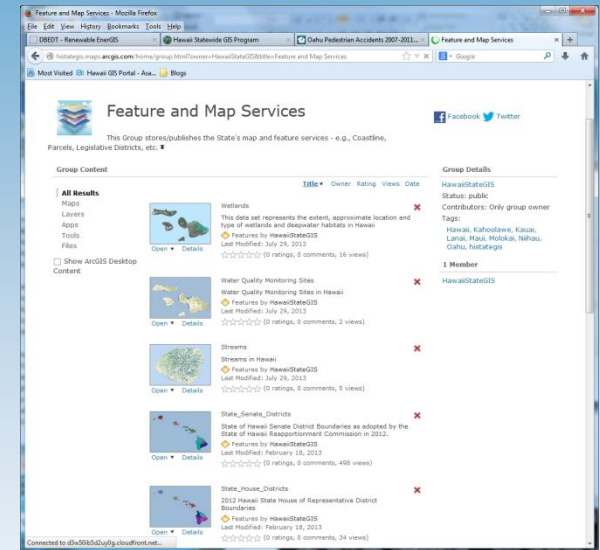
Feature and Map Services - Mozilla Firefox

File Edit View History Bookmarks Tools Help

DBEDT - Renewable EnerGIS | Hawaii Statewide GIS Program | Oahu Pedestrian Accidents 2007-2011... | Feature and Map Services

histategis.maps.arcgis.com/home/group.html?owner=HawaiiStateGIS&title=Feature and Map Services

Google

Most Visited | Hawaii GIS Portal - Asa... | Blogs

Feature and Map Services

Facebook Twitter

This Group stores/publishes the State's map and feature services - e.g., Coastline, Parcels, Legislative Districts, etc.

Group Content

Title ▾ Owner Rating Views Date

All Results
Maps
Layers
Apps
Tools
Files

Show ArcGIS Desktop Content

Wetlands
This data set represents the extent, approximate location and type of wetlands and deepwater habitats in Hawaii
Features by HawaiiStateGIS
Last Modified: July 29, 2013
(0 ratings, 0 comments, 16 views)
Open ▾ Details

Water Quality Monitoring Sites
Water Quality Monitoring Sites in Hawaii
Features by HawaiiStateGIS
Last Modified: July 29, 2013
(0 ratings, 0 comments, 2 views)
Open ▾ Details

Streams
Streams in Hawaii
Features by HawaiiStateGIS
Last Modified: July 29, 2013
(0 ratings, 0 comments, 5 views)
Open ▾ Details

State_Senate_Districts
State of Hawaii Senate District Boundaries as adopted by the State of Hawaii Reapportionment Commission in 2012.
Features by HawaiiStateGIS
Last Modified: February 18, 2013
(0 ratings, 0 comments, 498 views)
Open ▾ Details

State_House_Districts
2012 Hawaii State House of Representative District Boundaries
Features by HawaiiStateGIS
Last Modified: February 18, 2013
(0 ratings, 0 comments, 34 views)
Open ▾ Details

Group Details
HawaiiStateGIS
Status: public
Contributors: Only group owner
Tags:
Hawaii, Kahoolawe, Kauai, Lanai, Maui, Molokai, Niihau, Oahu, histategis

1 Member
HawaiiStateGIS

Connected to d3w50ib5d2uy0g.cloudfront.net...